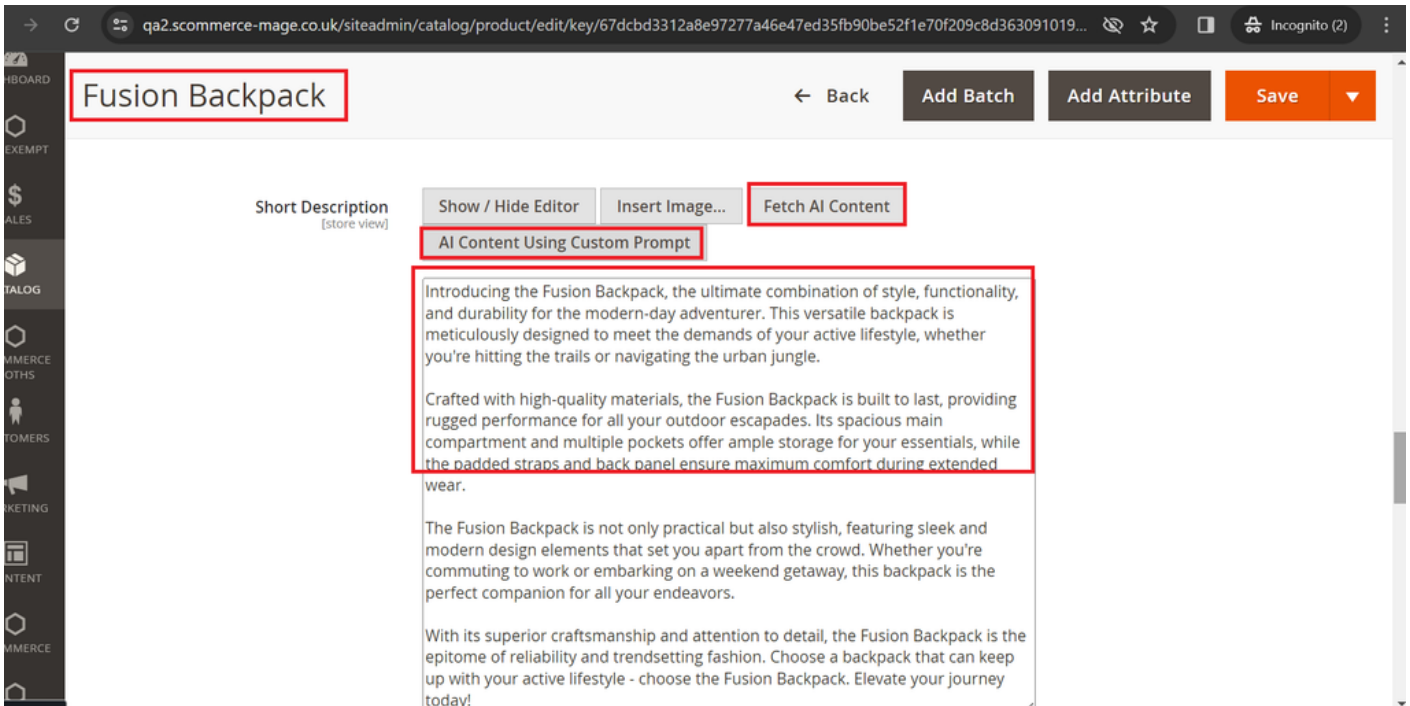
qa2.scommerce-mage.co.uk/siteadmin/catalog/product/edit/key/67dcbd3312a8e97277a46e47ed35fb90be52f1e70f209c8d363091019...

Incognito (2)

HBOARD

EXEMPT

ALES

TALOG

MMERCE OTHS

TOMERS

RKETING

NTENT

MMERCE

Fusion Backpack

Back

Add Batch

Add Attribute

Save

Short Description
[store view]

Show / Hide Editor

Insert Image...

Fetch AI Content

AI Content Using Custom Prompt

Introducing the Fusion Backpack, the ultimate combination of style, functionality, and durability for the modern-day adventurer. This versatile backpack is meticulously designed to meet the demands of your active lifestyle, whether you're hitting the trails or navigating the urban jungle.

Crafted with high-quality materials, the Fusion Backpack is built to last, providing rugged performance for all your outdoor escapades. Its spacious main compartment and multiple pockets offer ample storage for your essentials, while the padded straps and back panel ensure maximum comfort during extended wear.

The Fusion Backpack is not only practical but also stylish, featuring sleek and modern design elements that set you apart from the crowd. Whether you're commuting to work or embarking on a weekend getaway, this backpack is the perfect companion for all your endeavors.

With its superior craftsmanship and attention to detail, the Fusion Backpack is the epitome of reliability and trendsetting fashion. Choose a backpack that can keep up with your active lifestyle - choose the Fusion Backpack. Elevate your journey today!